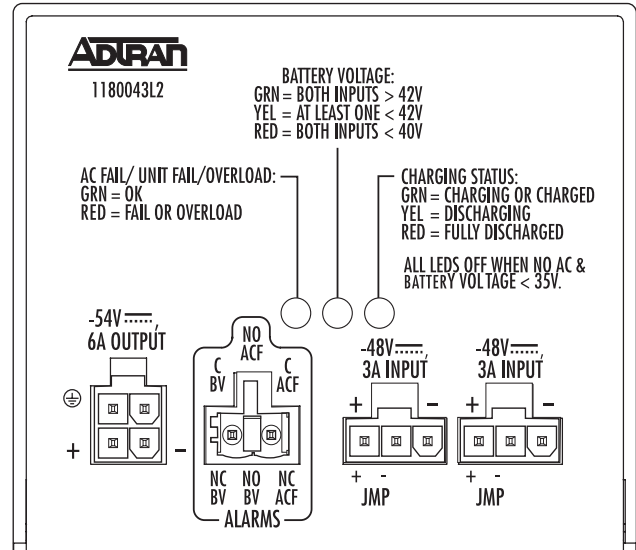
ADTRAN
1180043L2

BATTERY VOLTAGE:
GRN = BOTH INPUTS > 42V
YEL = AT LEAST ONE < 42V
RED = BOTH INPUTS < 40V

AC FAIL/ UNIT FAIL/OVERLOAD:
GRN = OK
RED = FAIL OR OVERLOAD

CHARGING STATUS:
GRN = CHARGING OR CHARGED
YEL = DISCHARGING
RED = FULLY DISCHARGED

ALL LEDS OFF WHEN NO AC & BATTERY VOLTAGE < 35V.

-54V ⎓, 6A OUTPUT

+ –

NO ACF
C BV
C ACF
NC BV
NO BV
NC ACF
ALARMS

-48V ⎓, 3A INPUT
+ –
+ -
JMP

-48V ⎓, 3A INPUT
+ –
+ -
JMP